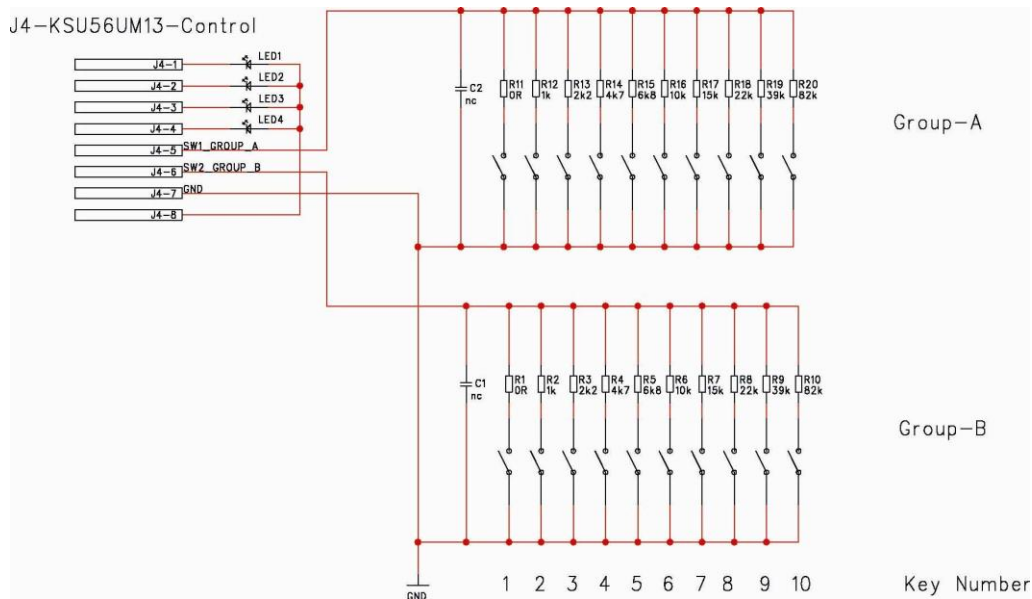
J4-KSU56UM13-Control

J4-1
J4-2
J4-3
J4-4
J4-5
J4-6
J4-7
J4-8

LED1
LED2
LED3
LED4
SW1_GROUP_A
SW2_GROUP_B
GND

C2
nc
R11
0R
R12
1k
R13
2k2
R14
4k7
R15
6k8
R16
10k
R17
15k
R18
22k
R19
39k
R20
82k

Group-A

C1
nc
R1
0R
R2
1k
R3
2k2
R4
4k7
R5
6k8
R6
10k
R7
15k
R8
22k
R9
39k
R10
82k

Group-B

GND

1 2 3 4 5 6 7 8 9 10 Key Number